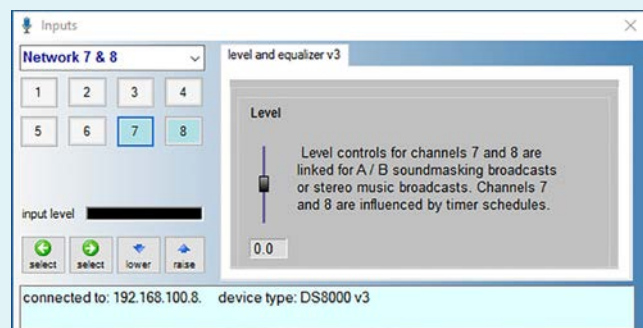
Inputs

Network 7 & 8

1 2 3 4
5 6 7 8

input level

select select lower raise

level and equalizer v3

Level

Level controls for channels 7 and 8 are linked for A / B soundmasking broadcasts or stereo music broadcasts. Channels 7 and 8 are influenced by timer schedules.

0.0

connected to: 192.168.100.8. device type: DS8000 v3